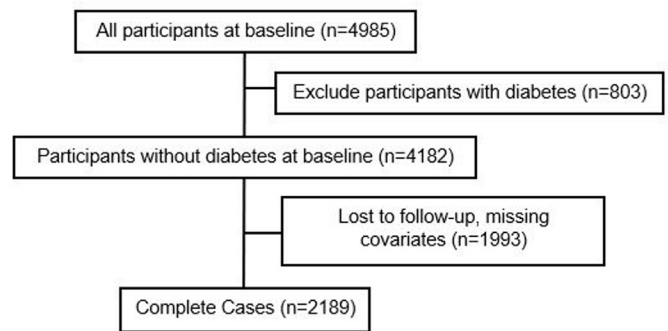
All participants at baseline (n=4985)

Exclude participants with diabetes (n=803)

Participants without diabetes at baseline (n=4182)

Lost to follow-up, missing covariates (n=1993)

Complete Cases (n=2189)